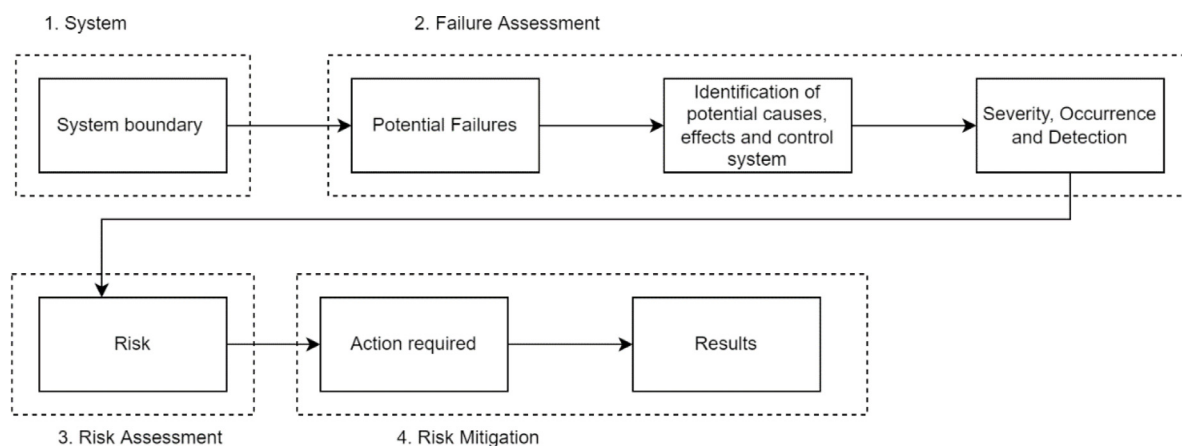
1. System

2. Failure Assessment

System boundary

Potential Failures

Identification of potential causes, effects and control system

Severity, Occurrence and Detection

Risk

Action required

Results

3. Risk Assessment

4. Risk Mitigation